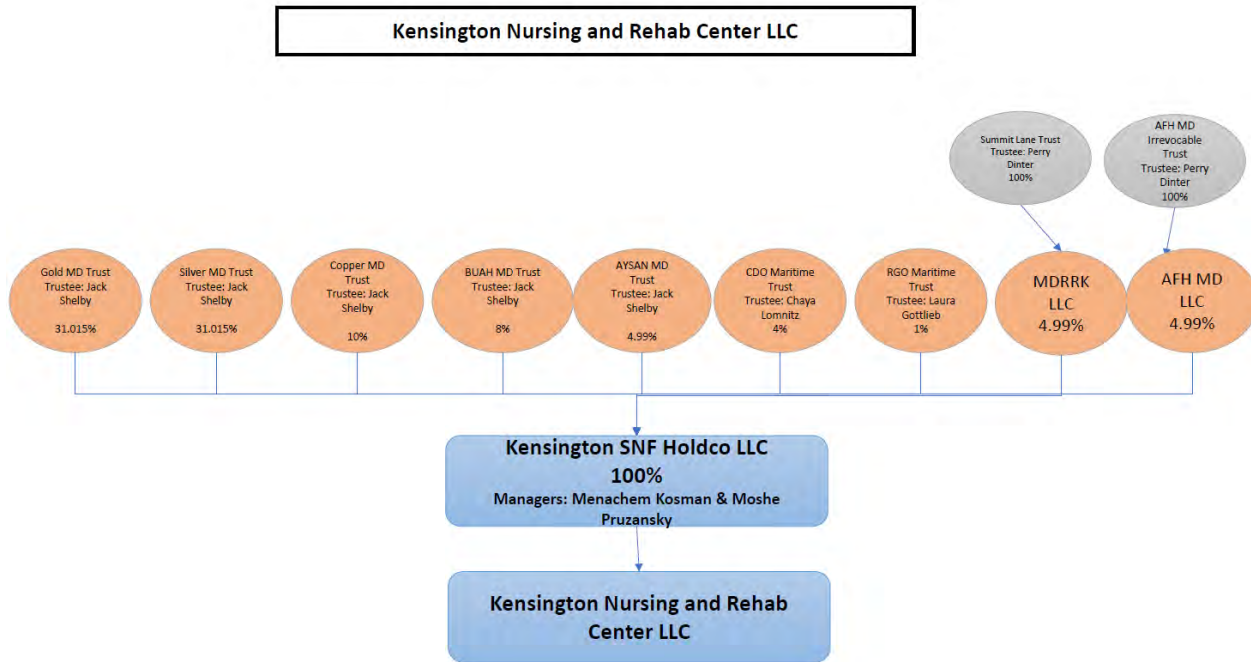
Kensington Nursing and Rehab Center LLC

Summit Lane Trust Trustee: Perry Dinter 100%

AFH MD Irrevocable Trust Trustee: Perry Dinter 100%

Gold MD Trust Trustee: Jack Shelby 31.015%

Silver MD Trust Trustee: Jack Shelby 31.015%

Copper MD Trust Trustee: Jack Shelby 10%

BUAH MD Trust Trustee: Jack Shelby 8%

AYSAN MD Trust Trustee: Jack Shelby 4.99%

CDO Maritime Trust Trustee: Chaya Lomnitz 4%

RGO Maritime Trust Trustee: Laura Gottlieb 1%

MDRRK LLC 4.99%

AFH MD LLC 4.99%

Kensington SNF Holdco LLC 100% Managers: Menachem Kosman & Moshe Pruzansky

Kensington Nursing and Rehab Center LLC